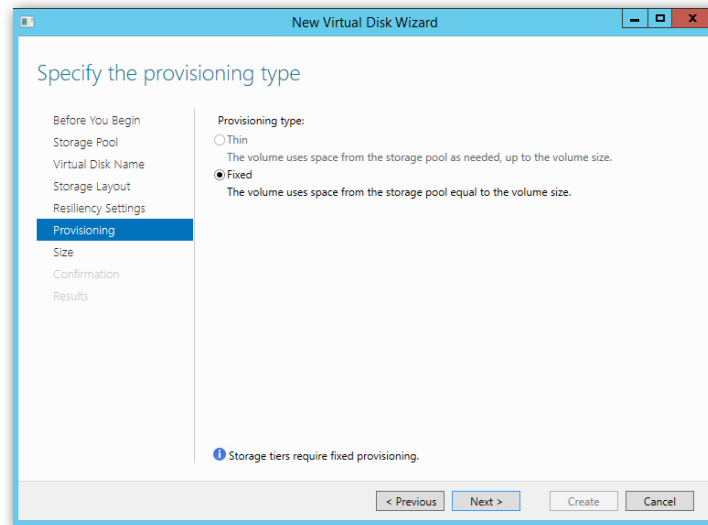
New Virtual Disk Wizard

Specify the provisioning type

Before You Begin
Storage Pool
Virtual Disk Name
Storage Layout
Resiliency Settings
Provisioning
Size
Confirmation
Results

Provisioning type:
Thin
The volume uses space from the storage pool as needed, up to the volume size.
Fixed
The volume uses space from the storage pool equal to the volume size.

Storage tiers require fixed provisioning.

< Previous
Next >
Create
Cancel